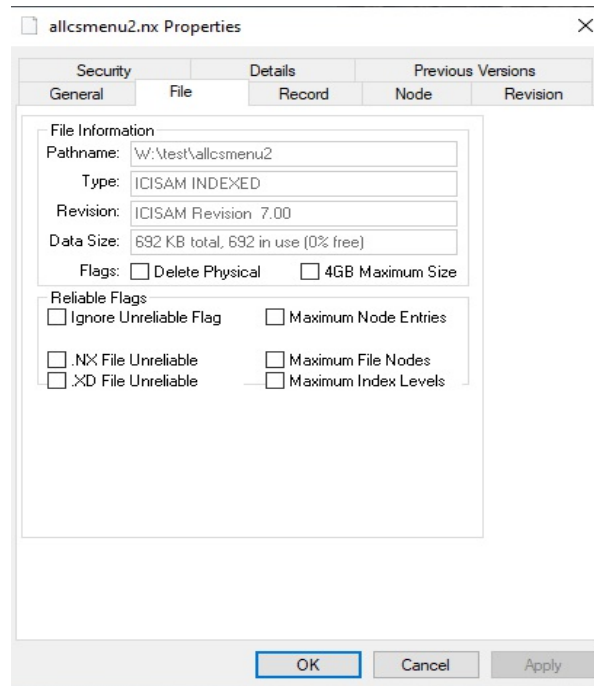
allcsmenu2.nx Properties

×

Security | Details | Previous Versions
General | File | Record | Node | Revision

File Information
Pathname: W:\test\allcsmenu2
Type: ICISAM INDEXED
Revision: ICISAM Revision 7.00
Data Size: 692 KB total, 692 in use (0% free)
Flags: Delete Physical 4GB Maximum Size

Reliable Flags
Ignore Unreliable Flag
Maximum Node Entries
.NX File Unreliable
Maximum File Nodes
.XD File Unreliable
Maximum Index Levels

OK Cancel Apply